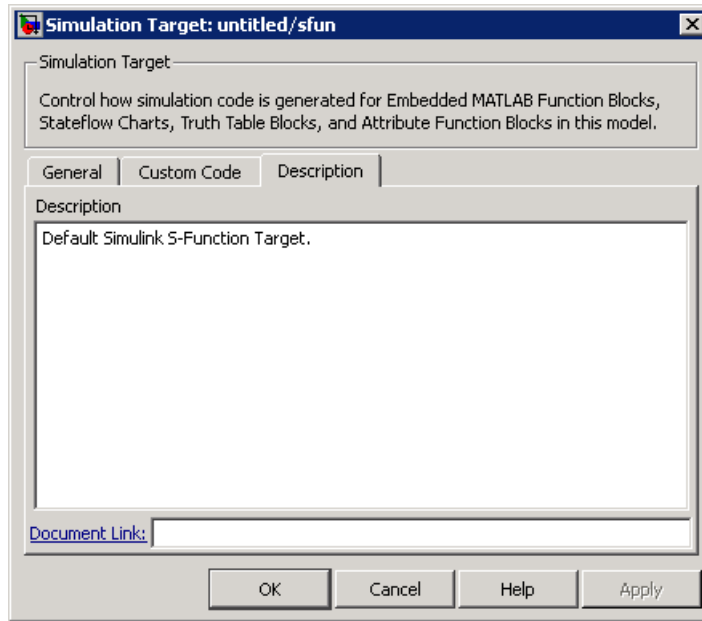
Simulation Target: untitled/sfun

Simulation Target

Control how simulation code is generated for Embedded MATLAB Function Blocks, Stateflow Charts, Truth Table Blocks, and Attribute Function Blocks in this model.

General | Custom Code | Description

Description

Default Simulink S-Function Target.

Document Link:

OK | Cancel | Help | Apply